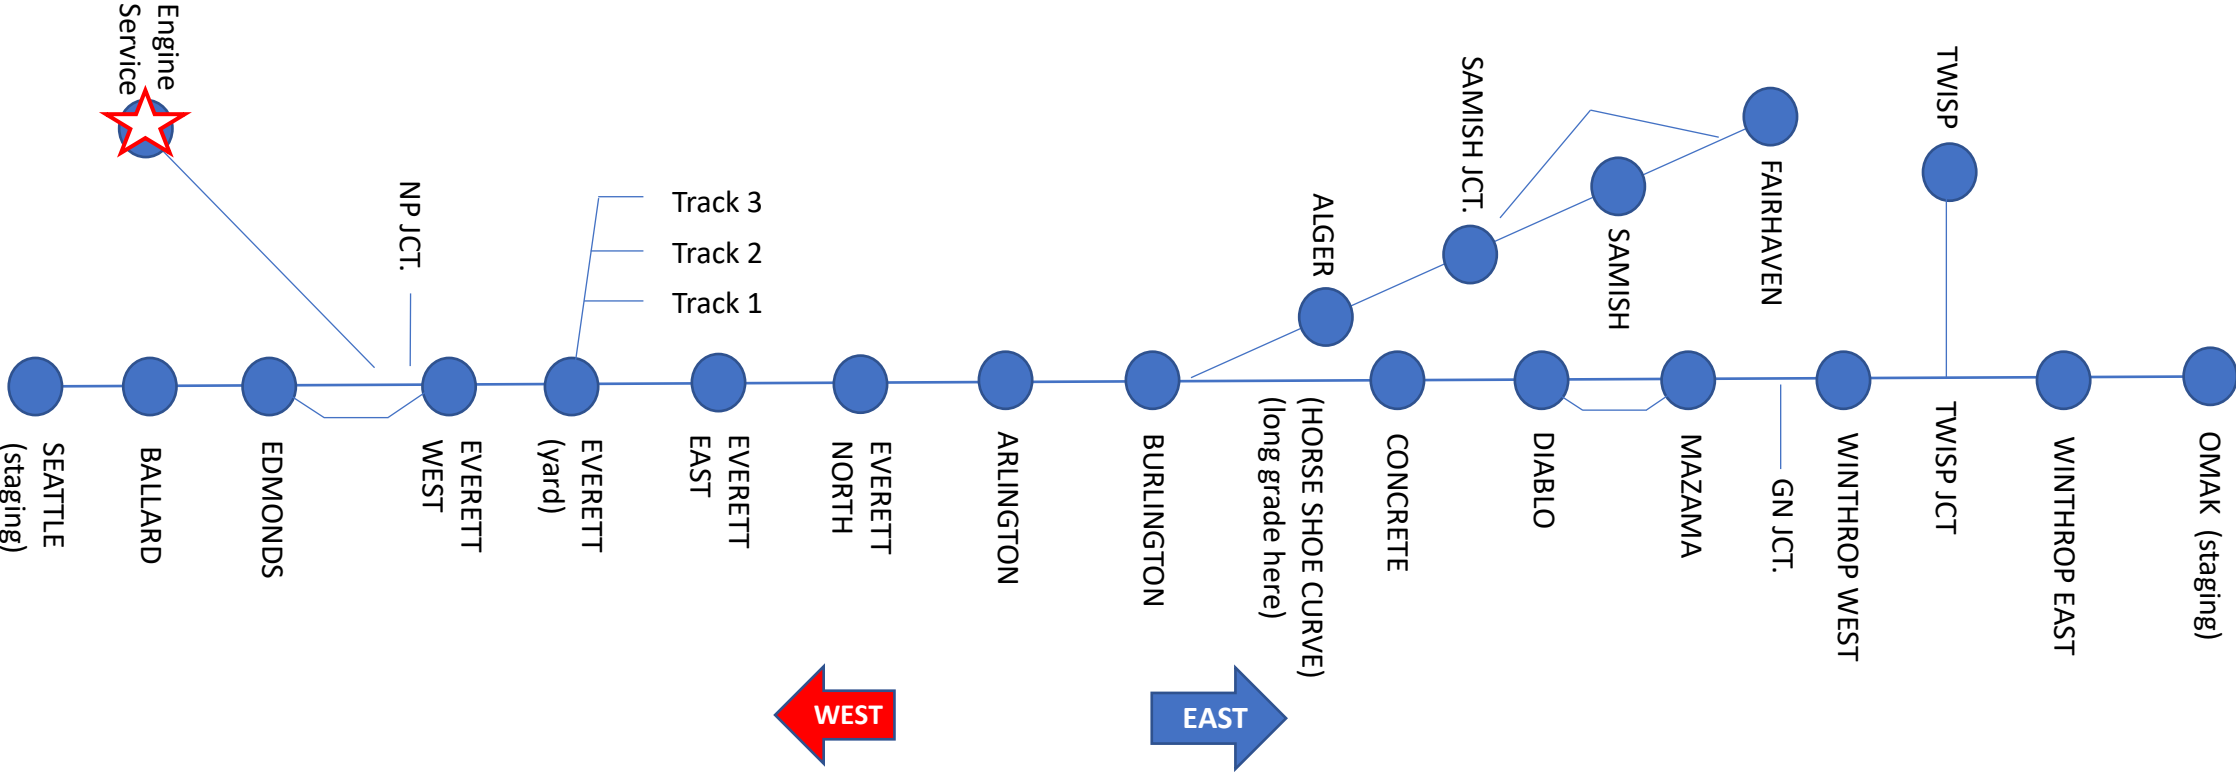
Engine Service

NP JCT.

Track 3

Track 2

Track 1

ALGER

SAMISH JCT.

SAMISH

FAIRHAVEN

TWISP

SEATTLE (staging)

BALLARD

EDMONDS

EVERETT WEST

EVERETT (yard)

EVERETT EAST

EVERETT NORTH

ARLINGTON

BURLINGTON

(HORSE SHOE CURVE) (long grade here)

CONCRETE

DIABLO

MAZAMA

GN JCT.

WINTHROP WEST

TWISP JCT

WINTHROP EAST

OMAK (staging)

WEST

EAST